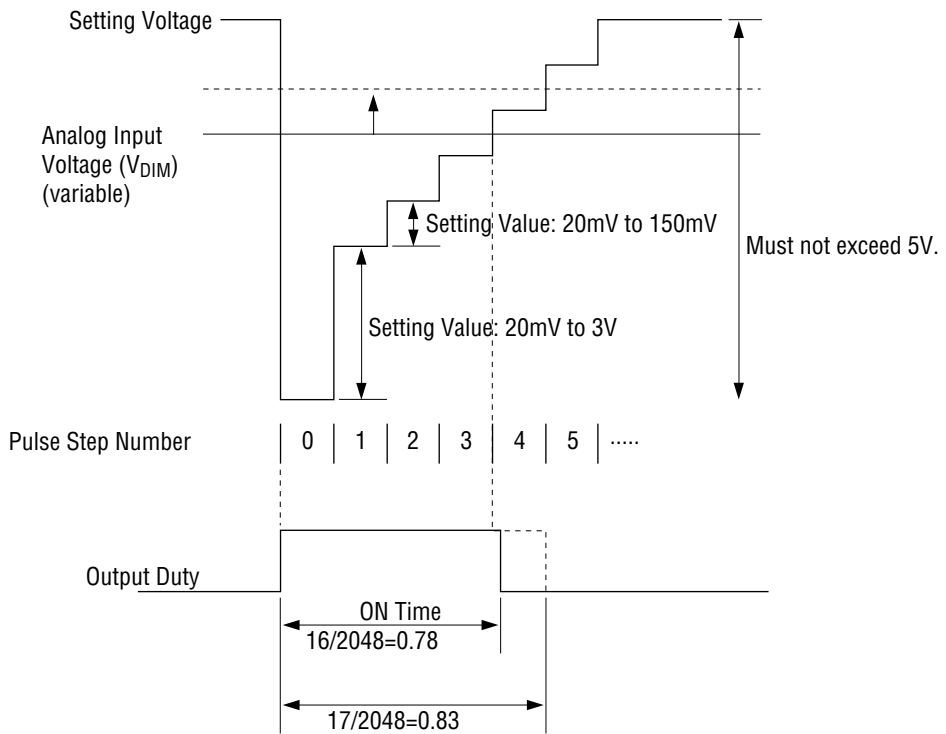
Setting Voltage

Analog Input Voltage ($V_{DIM}$) (variable)

Setting Value: 20mV to 150mV

Must not exceed 5V.

Setting Value: 20mV to 3V

Pulse Step Number

0 | 1 | 2 | 3 | 4 | 5 | .....

Output Duty

ON Time

16/2048=0.78

17/2048=0.83